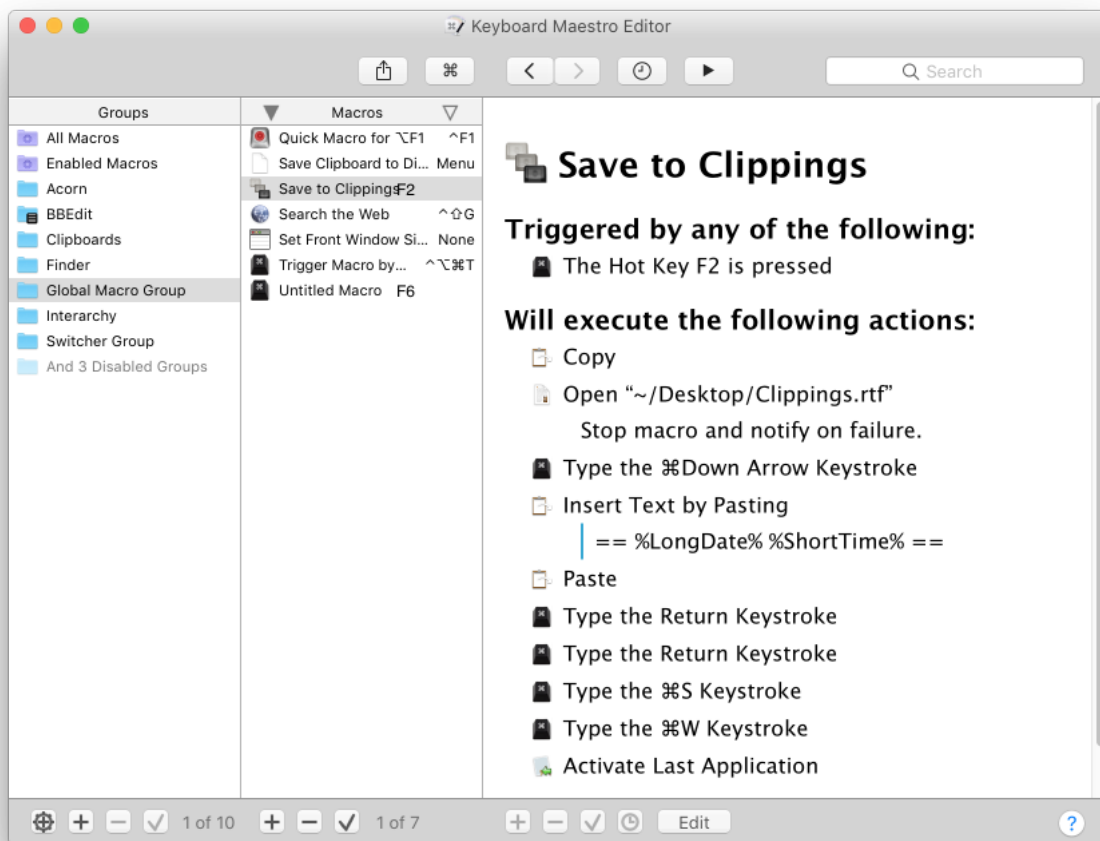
Keyboard Maestro Editor

⌘

Search

Groups

All Macros
Enabled Macros
Acorn
BBEdit
Clipboards
Finder
Global Macro Group
Interarchy
Switcher Group
And 3 Disabled Groups

Macros

| | |
|---|---|
| Quick Macro for ⌥F1 | ^F1 |
| Save Clipboard to Di... | Menu |
| Save to Clippings | F2 |
| Search the Web | ^⇧G |
| Set Front Window Si... | None |
| Trigger Macro by... | ^⌥⌘T |
| Untitled Macro | F6 |

Save to Clippings

Triggered by any of the following:

The Hot Key F2 is pressed

Will execute the following actions:

Copy

Open “~/Desktop/Clippings.rtf”

Stop macro and notify on failure.

Type the ⌘Down Arrow Keystroke

Insert Text by Pasting

== %LongDate% %ShortTime% ==

Paste

Type the Return Keystroke

Type the Return Keystroke

Type the ⌘S Keystroke

Type the ⌘W Keystroke

Activate Last Application

1 of 10

1 of 7

Edit

?